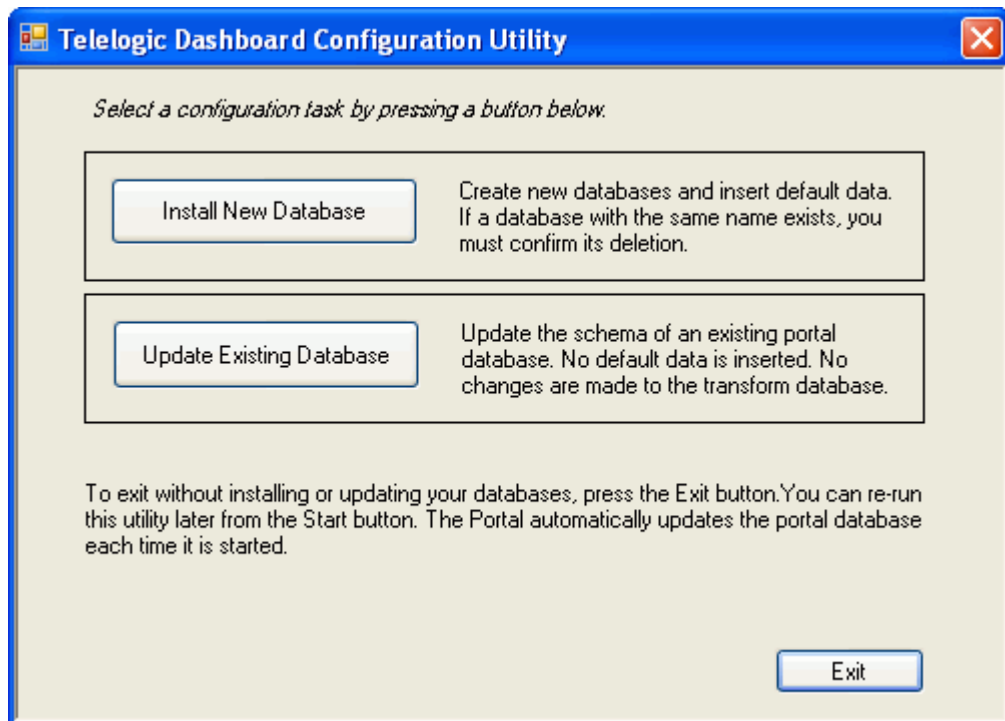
Telelogic Dashboard Configuration Utility

Select a configuration task by pressing a button below.

Install New Database

Create new databases and insert default data. If a database with the same name exists, you must confirm its deletion.

Update Existing Database

Update the schema of an existing portal database. No default data is inserted. No changes are made to the transform database.

To exit without installing or updating your databases, press the Exit button.You can re-run this utility later from the Start button. The Portal automatically updates the portal database each time it is started.

Exit